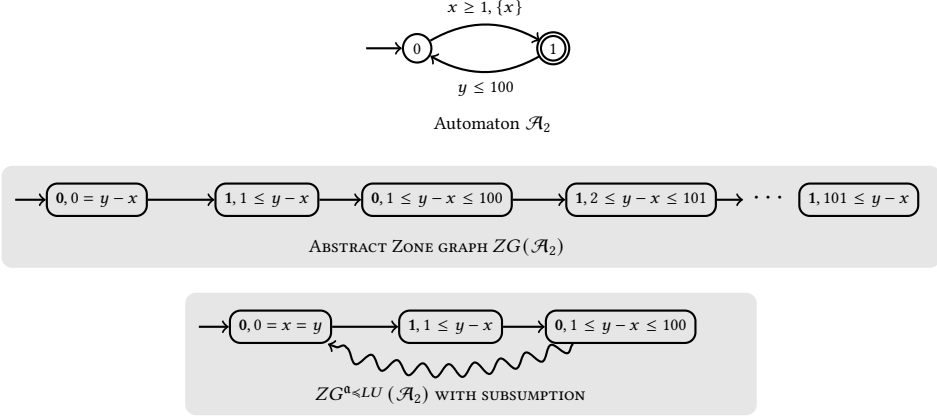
$x \geq 1, \{x\}$

0

1

$y \leq 100$

Automaton $\mathcal{A}_2$

$\mathbf{0}, 0 = y - x$

$\mathbf{1}, 1 \leq y - x$

$\mathbf{0}, 1 \leq y - x \leq 100$

$\mathbf{1}, 2 \leq y - x \leq 101$

$\cdots$

$\mathbf{1}, 101 \leq y - x$

Abstract Zone graph $ZG(\mathcal{A}_2)$

$\mathbf{0}, 0 = x = y$

$\mathbf{1}, 1 \leq y - x$

$\mathbf{0}, 1 \leq y - x \leq 100$

$ZG^{\mathfrak{a}_{\preccurlyeq LU}}(\mathcal{A}_2)$ with subsumption